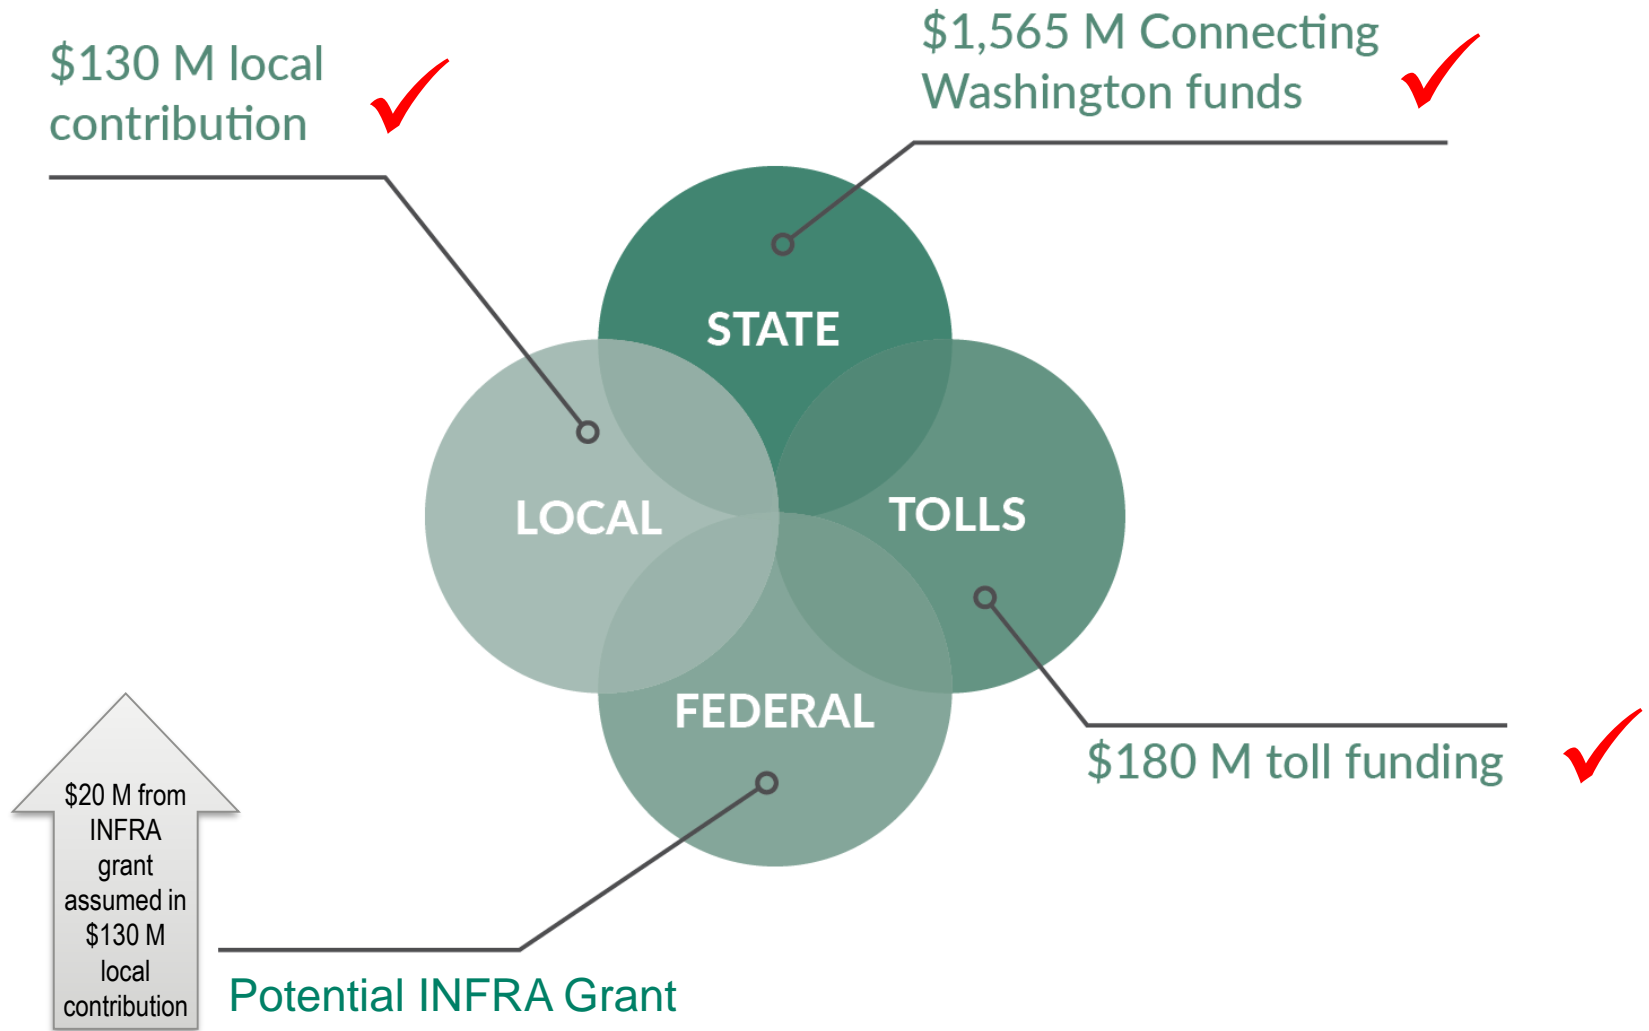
$130 M local contribution ✓

$1,565 M Connecting Washington funds ✓

STATE

LOCAL

TOLLS

FEDERAL

$180 M toll funding ✓

$20 M from INFRA grant assumed in $130 M local contribution

Potential INFRA Grant